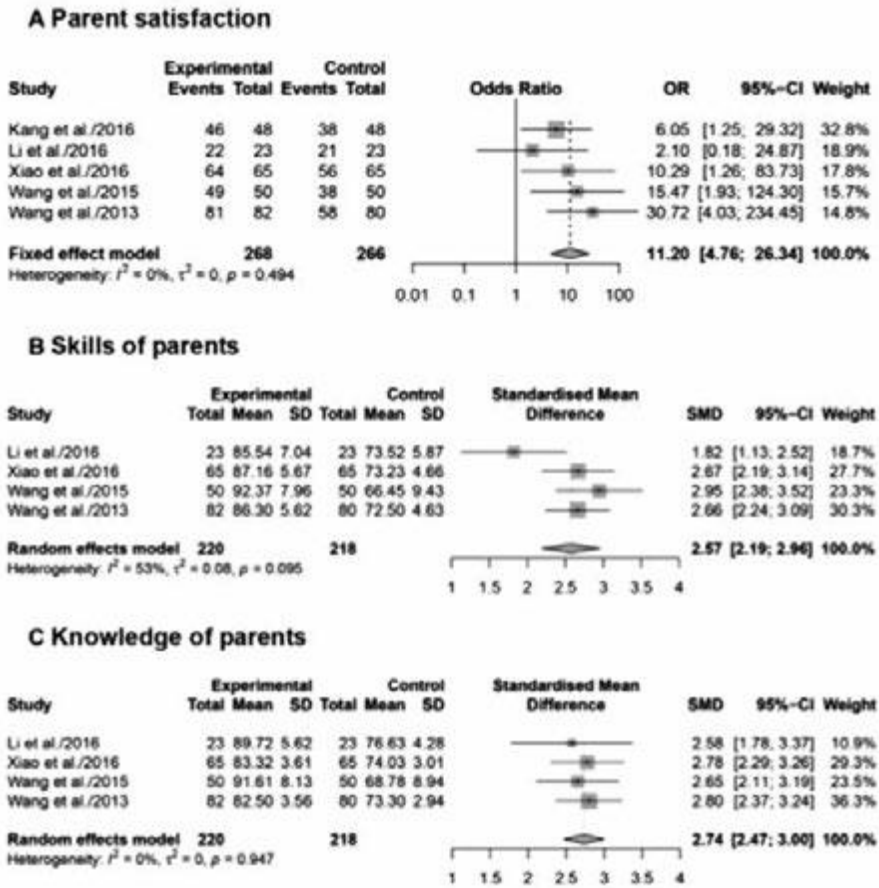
A Parent satisfaction

| Study | Experimental Events | Experimental Total | Control Events | Control Total | Odds Ratio | OR | 95%-CI | Weight |
|---|---|---|---|---|---|---|---|---|
| Kang et al./2016 | 46 | 48 | 38 | 48 | | 6.05 | [1.25; 29.32] | 32.8% |
| Li et al./2016 | 22 | 23 | 21 | 23 | | 2.10 | [0.18; 24.87] | 18.9% |
| Xiao et al./2016 | 64 | 65 | 56 | 65 | | 10.29 | [1.26; 83.73] | 17.8% |
| Wang et al./2015 | 49 | 50 | 38 | 50 | | 15.47 | [1.93; 124.30] | 15.7% |
| Wang et al./2013 | 81 | 82 | 58 | 80 | | 30.72 | [4.03; 234.45] | 14.8% |
| Fixed effect model | | 268 | | 266 | | 11.20 | [4.76; 26.34] | 100.0% |

Heterogeneity: $I^2$ = 0%, $\tau^2$ = 0, $p$ = 0.494

0.01 0.1 1 10 100

B Skills of parents

| Study | Experimental Total | Experimental Mean | Experimental SD | Control Total | Control Mean | Control SD | Standardised Mean Difference | SMD | 95%-CI | Weight |
|---|---|---|---|---|---|---|---|---|---|---|
| Li et al./2016 | 23 | 85.54 | 7.04 | 23 | 73.52 | 5.87 | | 1.82 | [1.13; 2.52] | 18.7% |
| Xiao et al./2016 | 65 | 87.16 | 5.67 | 65 | 73.23 | 4.66 | | 2.67 | [2.19; 3.14] | 27.7% |
| Wang et al./2015 | 50 | 92.37 | 7.96 | 50 | 66.45 | 9.43 | | 2.95 | [2.38; 3.52] | 23.3% |
| Wang et al./2013 | 82 | 86.30 | 5.62 | 80 | 72.50 | 4.63 | | 2.66 | [2.24; 3.09] | 30.3% |
| Random effects model | 220 | | | 218 | | | | 2.57 | [2.19; 2.96] | 100.0% |

Heterogeneity: $I^2$ = 53%, $\tau^2$ = 0.08, $p$ = 0.095

1 1.5 2 2.5 3 3.5 4

C Knowledge of parents

| Study | Experimental Total | Experimental Mean | Experimental SD | Control Total | Control Mean | Control SD | Standardised Mean Difference | SMD | 95%-CI | Weight |
|---|---|---|---|---|---|---|---|---|---|---|
| Li et al./2016 | 23 | 89.72 | 5.62 | 23 | 76.63 | 4.28 | | 2.58 | [1.78; 3.37] | 10.9% |
| Xiao et al./2016 | 65 | 83.32 | 3.61 | 65 | 74.03 | 3.01 | | 2.78 | [2.29; 3.26] | 29.3% |
| Wang et al./2015 | 50 | 91.61 | 8.13 | 50 | 68.78 | 8.94 | | 2.65 | [2.11; 3.19] | 23.5% |
| Wang et al./2013 | 82 | 82.50 | 3.56 | 80 | 73.30 | 2.94 | | 2.80 | [2.37; 3.24] | 36.3% |
| Random effects model | 220 | | | 218 | | | | 2.74 | [2.47; 3.00] | 100.0% |

Heterogeneity: $I^2$ = 0%, $\tau^2$ = 0, $p$ = 0.947

1 1.5 2 2.5 3 3.5 4